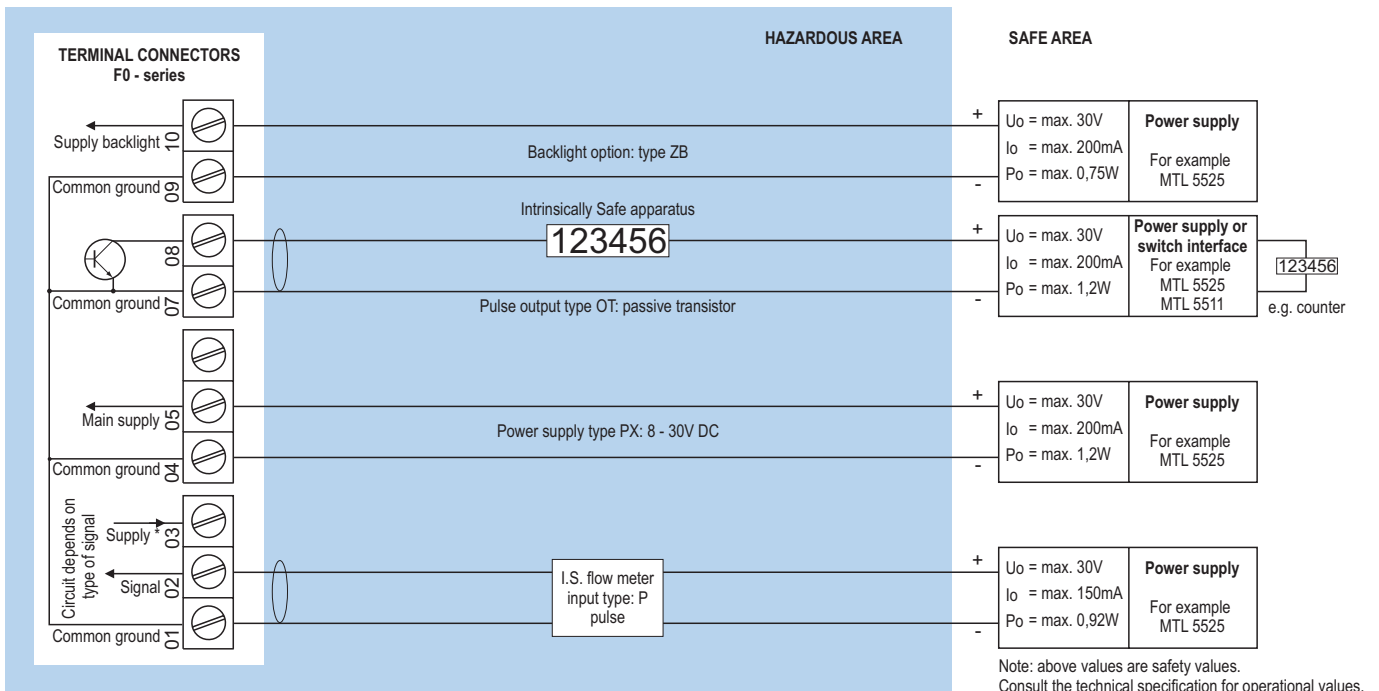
TERMINAL CONNECTORS
F0 - series

HAZARDOUS AREA

SAFE AREA

Supply backlight 10
Common ground 09
08
Common ground 07
Main supply 05
Common ground 04
Circuit depends on type of signal
Supply * 03
Signal 02
Common ground 01

Backlight option: type ZB

Intrinsically Safe apparatus
123456

Pulse output type OT: passive transistor

Power supply type PX: 8 - 30V DC

I.S. flow meter input type: P pulse

+
-
Uo = max. 30V
Io = max. 200mA
Po = max. 0,75W
Power supply
For example
MTL 5525

+
-
Uo = max. 30V
Io = max. 200mA
Po = max. 1,2W
Power supply or switch interface
For example
MTL 5525
MTL 5511

123456
e.g. counter

+
-
Uo = max. 30V
Io = max. 200mA
Po = max. 1,2W
Power supply
For example
MTL 5525

+
-
Uo = max. 30V
Io = max. 150mA
Po = max. 0,92W
Power supply
For example
MTL 5525

Note: above values are safety values.
Consult the technical specification for operational values.